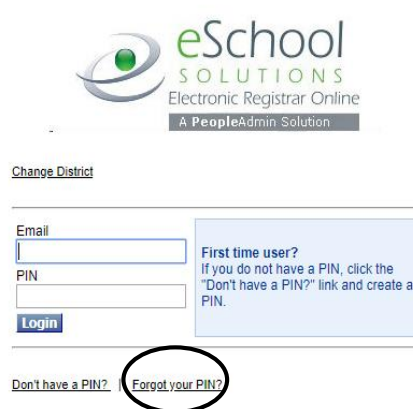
eSchool
SOLUTIONS
Electronic Registrar Online
A PeopleAdmin Solution

Change District

Email

PIN

Login

First time user?
If you do not have a PIN, click the "Don't have a PIN?" link and create a PIN.

Don't have a PIN? | Forgot your PIN?